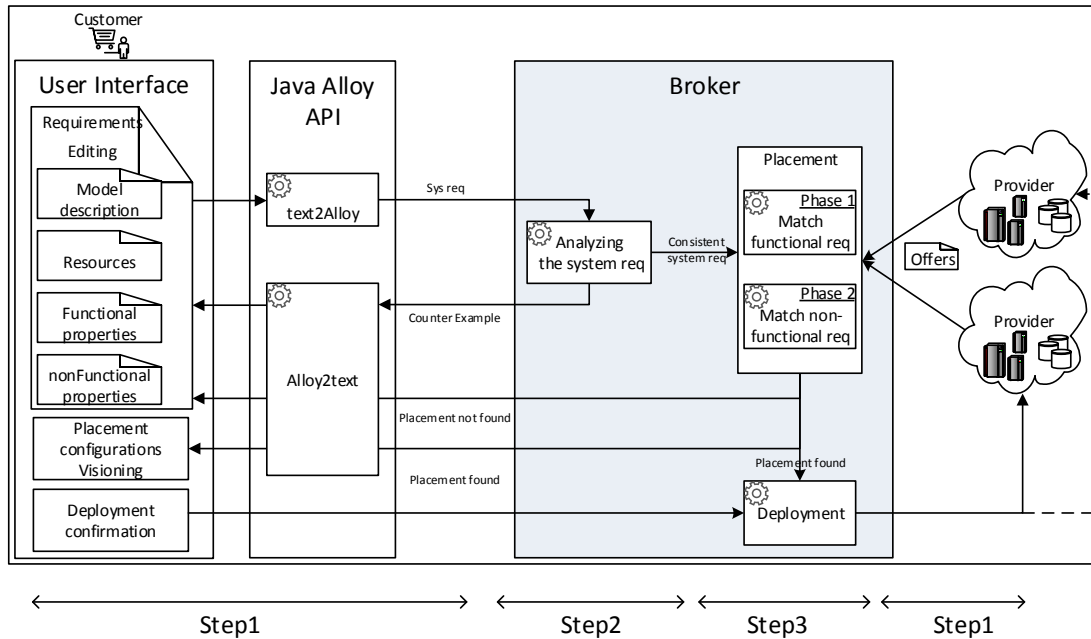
Customer

User Interface

Requirements Editing

Model description

Resources

Functional properties

nonFunctional properties

Placement configurations Visioning

Deployment confirmation

Java Alloy API

text2Alloy

Alloy2text

Sys req

Counter Example

Placement not found

Placement found

Broker

Analyzing the system req

Consistent system req

Placement

Phase 1 Match functional req

Phase 2 Match non-functional req

Placement found

Deployment

Offers

Provider

Provider

Step1

Step2

Step3

Step1